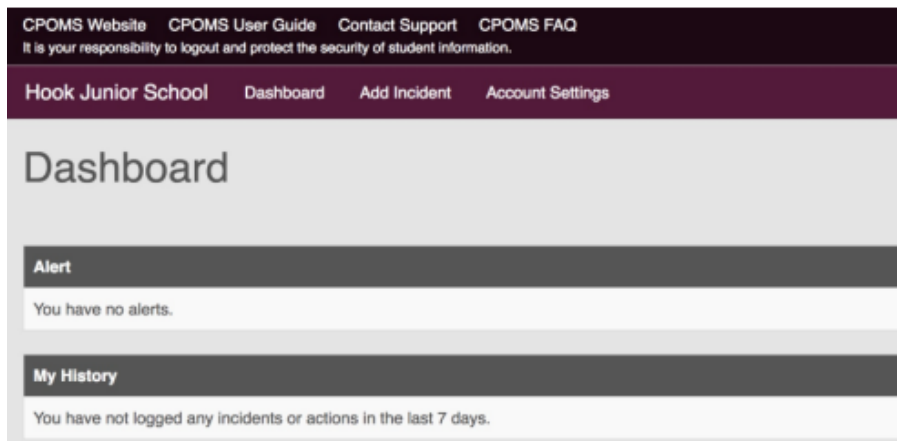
CPOMS Website CPOMS User Guide Contact Support CPOMS FAQ
It is your responsibility to logout and protect the security of student information.

Hook Junior School Dashboard Add Incident Account Settings

Dashboard

Alert

You have no alerts.

My History

You have not logged any incidents or actions in the last 7 days.